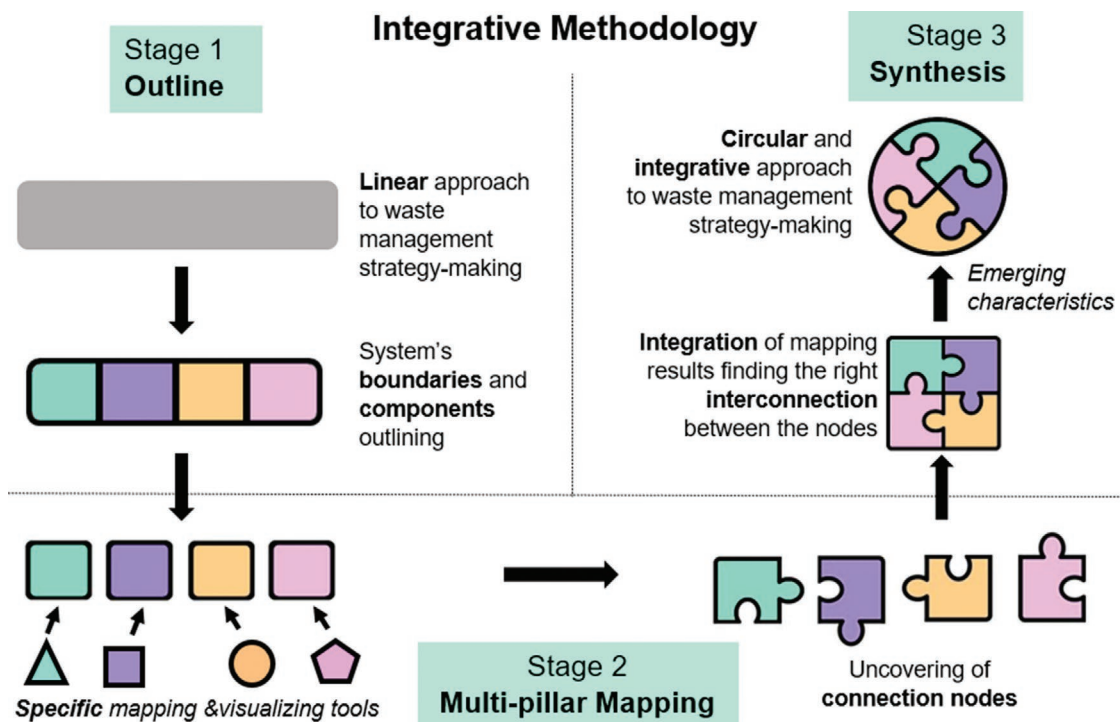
Integrative Methodology

Stage 1
Outline

Linear approach to waste management strategy-making

System's boundaries and components outlining

Stage 3
Synthesis

Circular and integrative approach to waste management strategy-making

Emerging characteristics

Integration of mapping results finding the right interconnection between the nodes

Specific mapping &visualizing tools

Stage 2
Multi-pillar Mapping

Uncovering of connection nodes